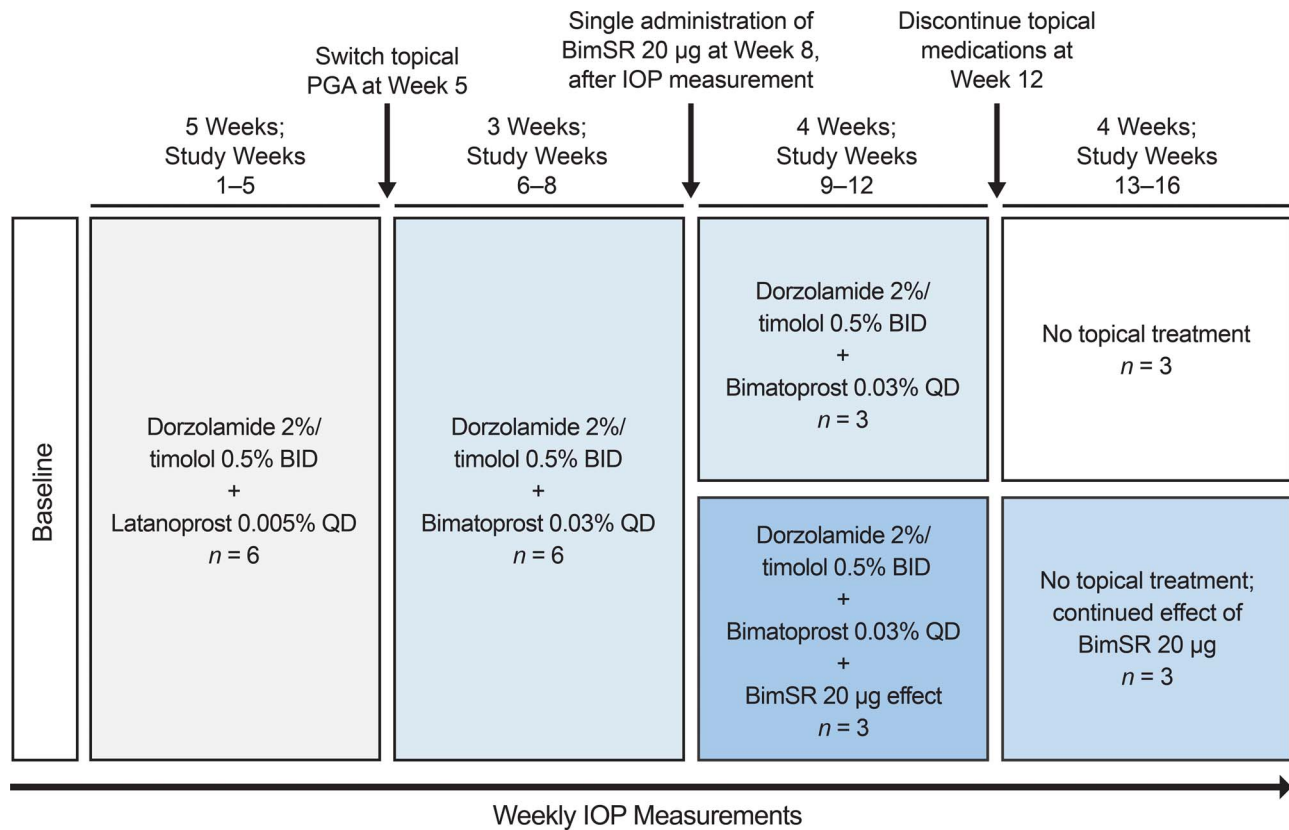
Switch topical PGA at Week 5

Single administration of BimSR 20 µg at Week 8, after IOP measurement

Discontinue topical medications at Week 12

5 Weeks; Study Weeks 1–5

3 Weeks; Study Weeks 6–8

4 Weeks; Study Weeks 9–12

4 Weeks; Study Weeks 13–16

Baseline

Dorzolamide 2%/ timolol 0.5% BID + Latanoprost 0.005% QD $n$ = 6

Dorzolamide 2%/ timolol 0.5% BID + Bimatoprost 0.03% QD $n$ = 6

Dorzolamide 2%/ timolol 0.5% BID + Bimatoprost 0.03% QD $n$ = 3

No topical treatment $n$ = 3

Dorzolamide 2%/ timolol 0.5% BID + Bimatoprost 0.03% QD + BimSR 20 µg effect $n$ = 3

No topical treatment; continued effect of BimSR 20 µg $n$ = 3

Weekly IOP Measurements